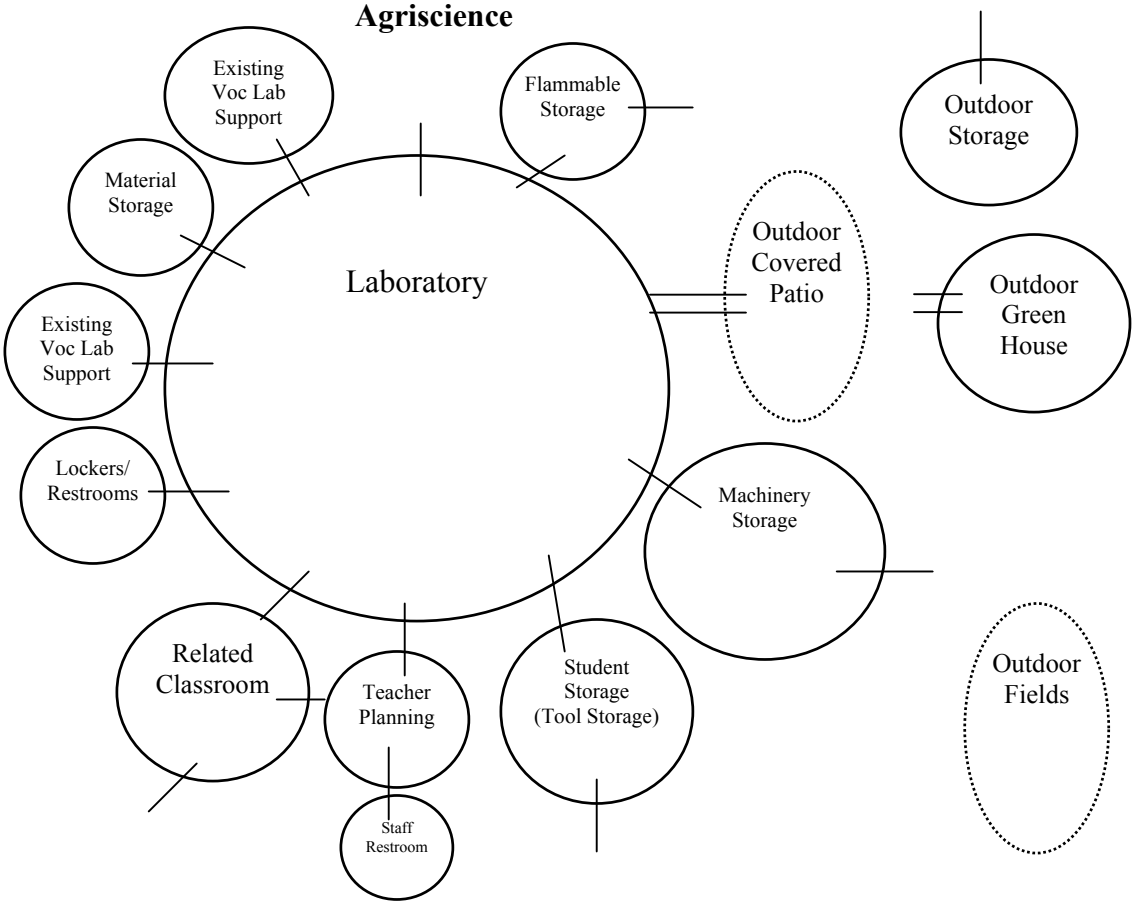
Agriscience

Existing Voc Lab Support

Flammable Storage

Outdoor Storage

Material Storage

Laboratory

Outdoor Covered Patio

Outdoor Green House

Existing Voc Lab Support

Lockers/ Restrooms

Machinery Storage

Related Classroom

Teacher Planning

Student Storage (Tool Storage)

Outdoor Fields

Staff Restroom